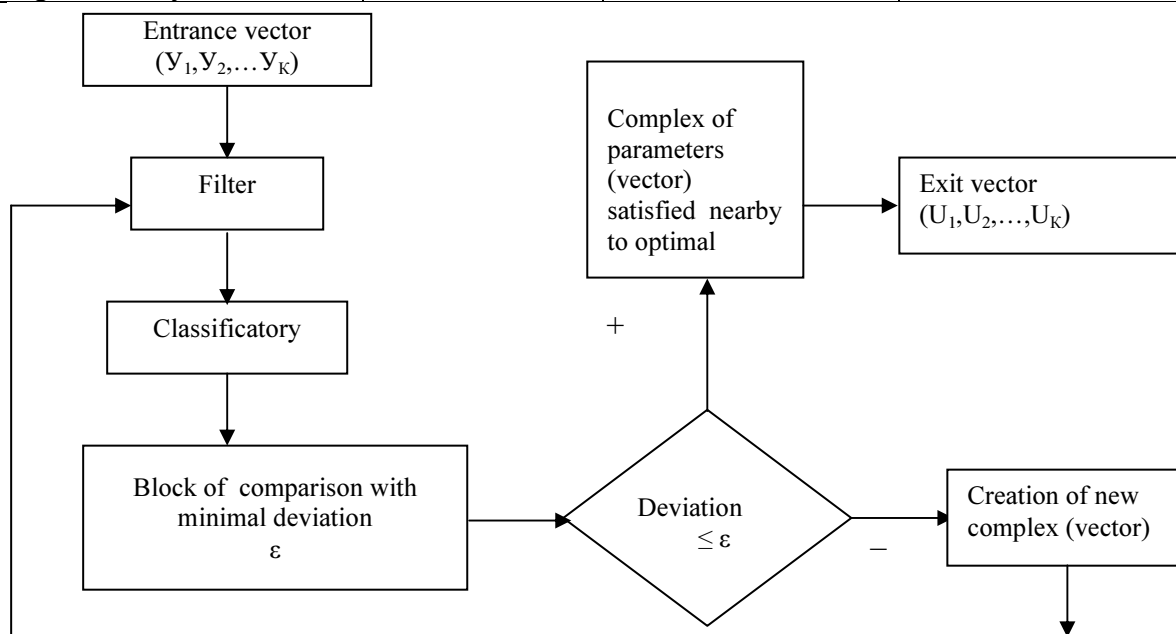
Entrance vector $(У_1, У_2, \ldots У_K)$

Filter

Classificatory

Block of comparison with minimal deviation ε

Deviation $\leq ε$

Complex of parameters (vector) satisfied nearby to optimal

Exit vector $(U_1, U_2, \ldots, U_K)$

+

–

Creation of new complex (vector)